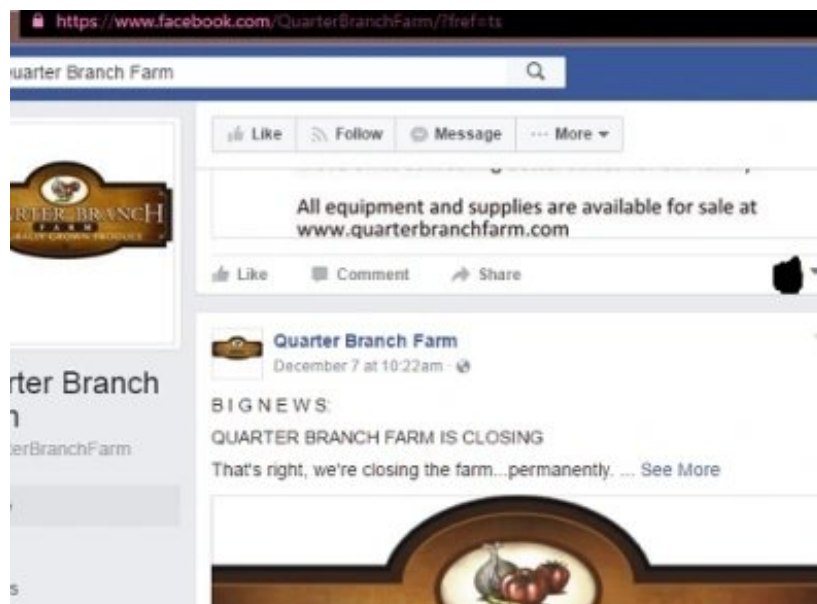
https://www.facebook.com/QuarterBranchFarm/?fref=ts

uarter Branch Farm

Like Follow Message ··· More

All equipment and supplies are available for sale at www.quarterbranchfarm.com

Like Comment Share

RTER BRANCH
FARM

Quarter Branch Farm
December 7 at 10:22am

B I G N E W S:
QUARTER BRANCH FARM IS CLOSING
That's right, we're closing the farm...permanently. ... See More

rter Branch
n
erBranchFarm

s